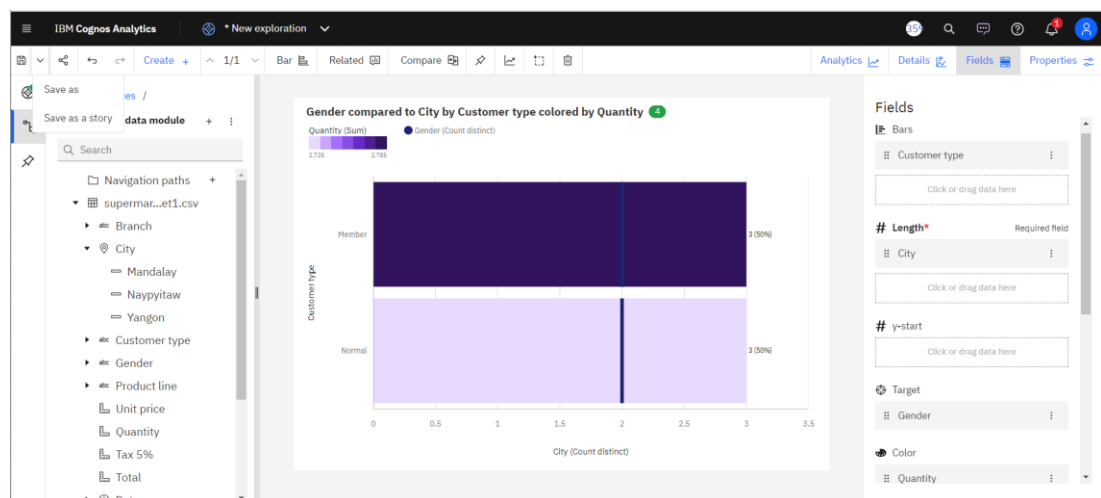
IBM Cognos Analytics   * New exploration

Create +   1/1   Bar   Related   Compare

Analytics   Details   Fields   Properties

Save as
Save as a story

...es /
data module

Search

Navigation paths
supermar...et1.csv
Branch
City
Mandalay
Naypyitaw
Yangon
Customer type
Gender
Product line
Unit price
Quantity
Tax 5%
Total

Gender compared to City by Customer type colored by Quantity 4

Quantity (Sum)
2,726 2,785
Gender (Count distinct)

Customer type
Member
Normal
3 (50%)
3 (50%)
0 0.5 1 1.5 2 2.5 3 3.5
City (Count distinct)

Fields
Bars
Customer type
Click or drag data here
# Length* Required field
City
Click or drag data here
# y-start
Click or drag data here
Target
Gender
Color
Quantity